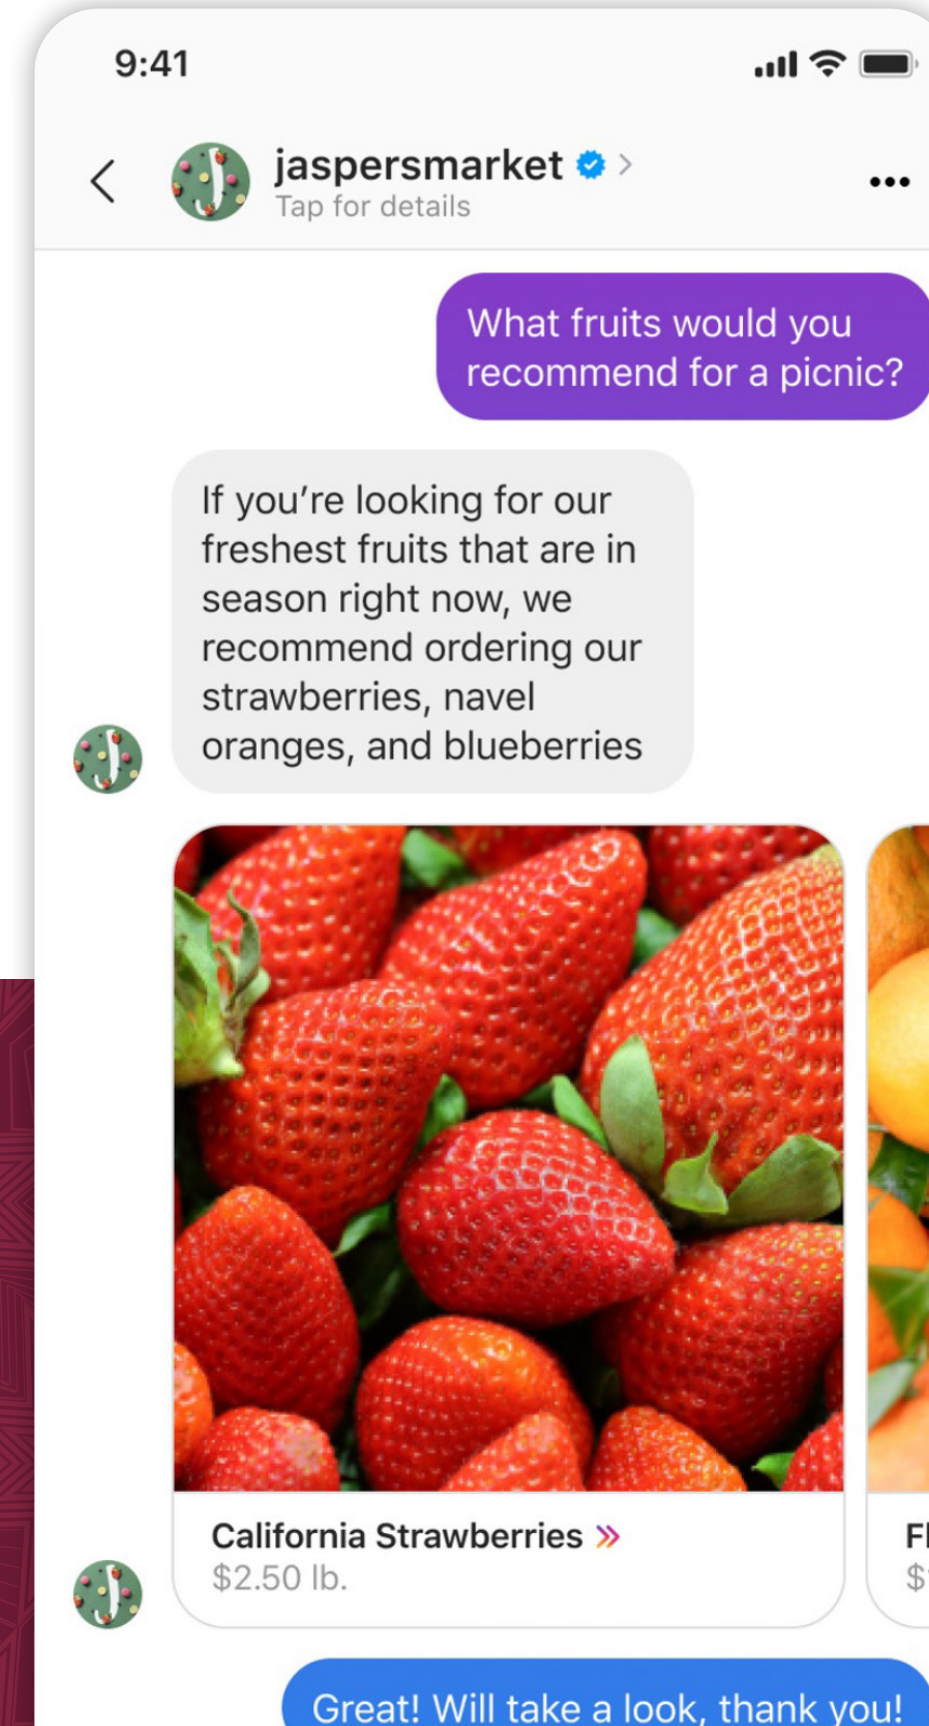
9:41

jaspersmarket
Tap for details

What fruits would you recommend for a picnic?

If you're looking for our freshest fruits that are in season right now, we recommend ordering our strawberries, navel oranges, and blueberries

California Strawberries »
$2.50 lb.

Fl
$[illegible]

Great! Will take a look, thank you!